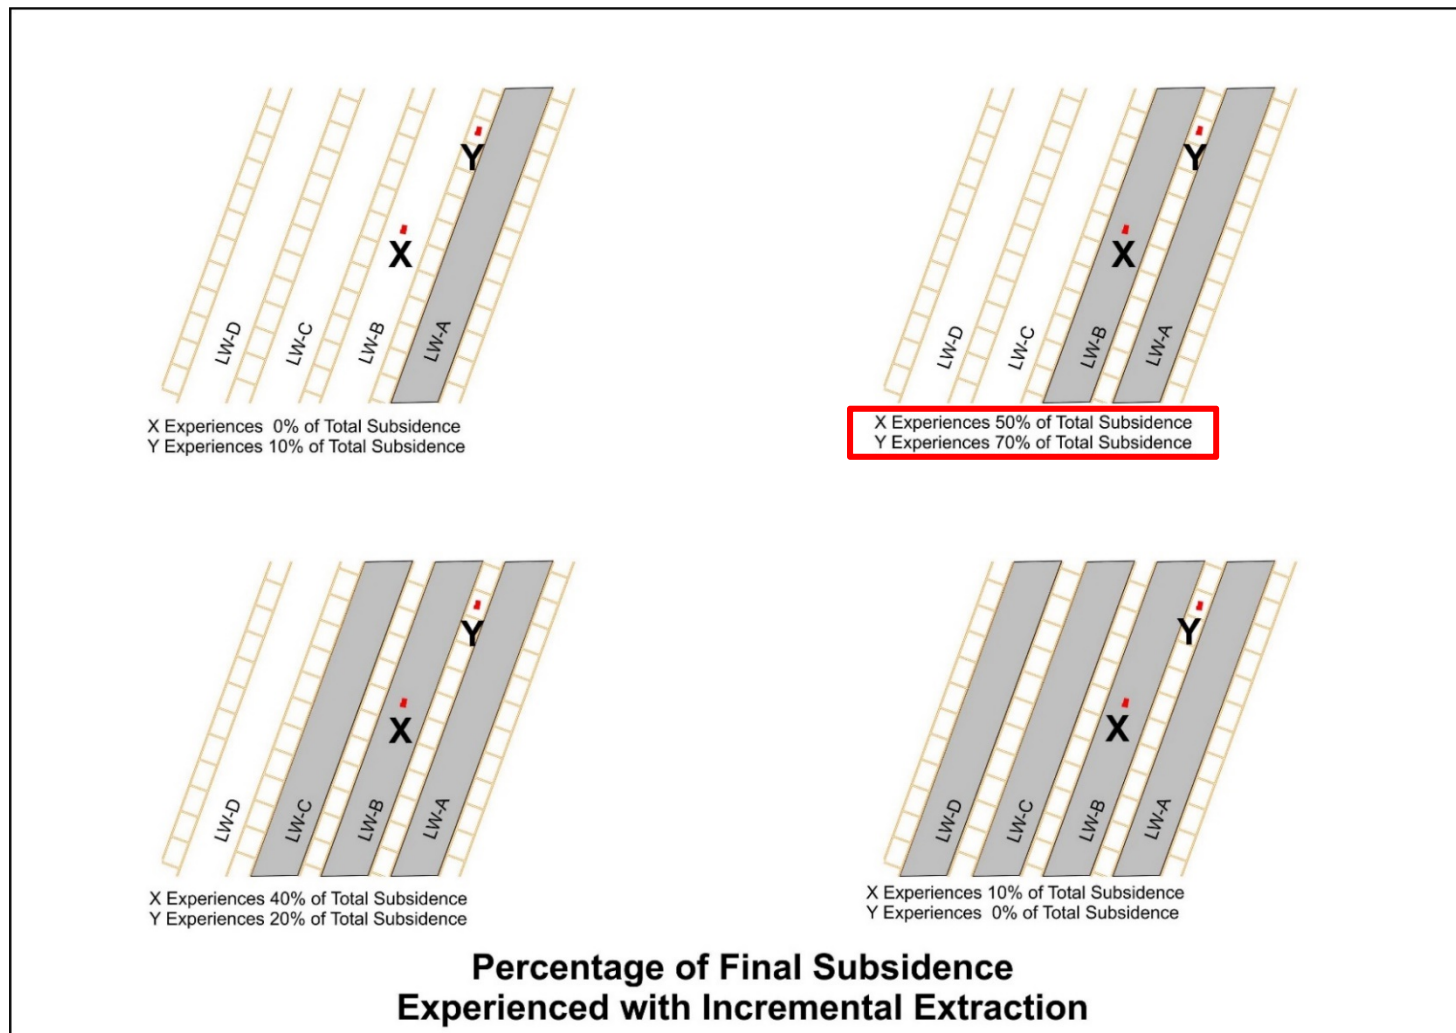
Y
X
LW-D
LW-C
LW-B
LW-A
X Experiences 0% of Total Subsidence
Y Experiences 10% of Total Subsidence

Y
X
LW-D
LW-C
LW-B
LW-A
X Experiences 50% of Total Subsidence
Y Experiences 70% of Total Subsidence

Y
X
LW-D
LW-C
LW-B
LW-A
X Experiences 40% of Total Subsidence
Y Experiences 20% of Total Subsidence

Y
X
LW-D
LW-C
LW-B
LW-A
X Experiences 10% of Total Subsidence
Y Experiences 0% of Total Subsidence

Percentage of Final Subsidence
Experienced with Incremental Extraction